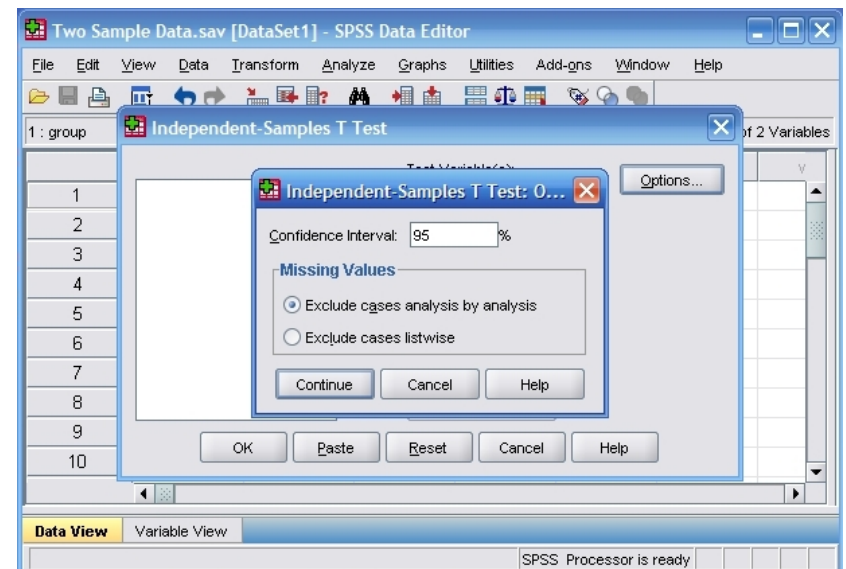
Two Sample Data.sav [DataSet1] - SPSS Data Editor

File Edit View Data Transform Analyze Graphs Utilities Add-ons Window Help

1 : group

of 2 Variables

Independent-Samples T Test

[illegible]

Options...

Independent-Samples T Test: O...

Confidence Interval: 95 %

Missing Values

Exclude cases analysis by analysis

Exclude cases listwise

Continue Cancel Help

1
2
3
4
5
6
7
8
9
10

OK Paste Reset Cancel Help

Data View Variable View

SPSS Processor is ready